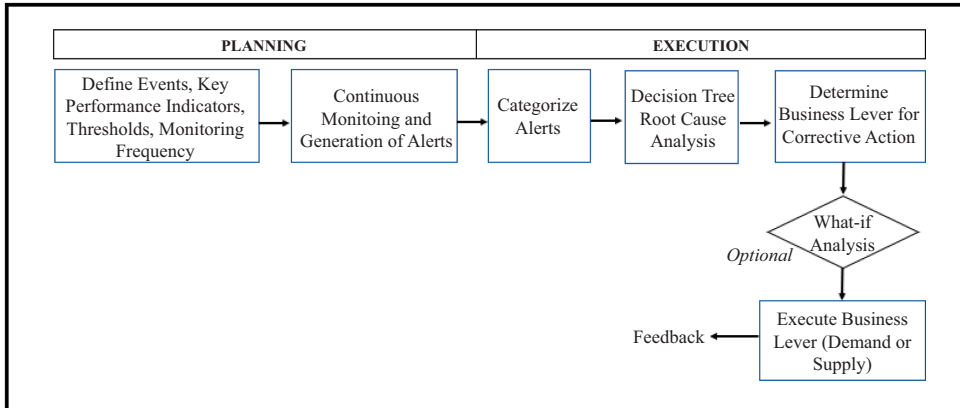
PLANNING

EXECUTION

Define Events, Key Performance Indicators, Thresholds, Monitoring Frequency

Continuous Monitoing and Generation of Alerts

Categorize Alerts

Decision Tree Root Cause Analysis

Determine Business Lever for Corrective Action

What-if Analysis

Optional

Execute Business Lever (Demand or Supply)

Feedback